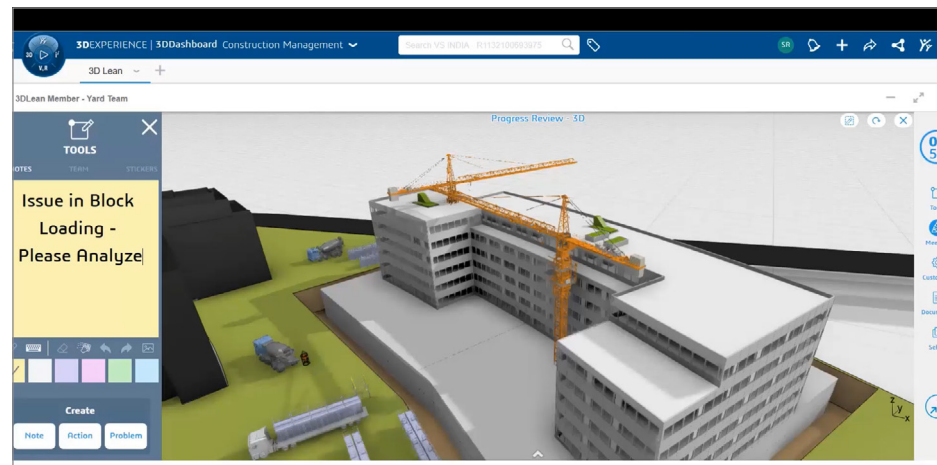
3D V,R

3DEXPERIENCE | 3DDashboard Construction Management

Search VS INDIA - R1132100883975

SR

3D Lean

3DLean Member - Yard Team

TOOLS

IOTES TEAM STICKERS

Issue in Block Loading - Please Analyze

Create

Note Action Problem

Progress Review 3D

0 5

Ta

Mee

Cust

Docu

Se

y x z